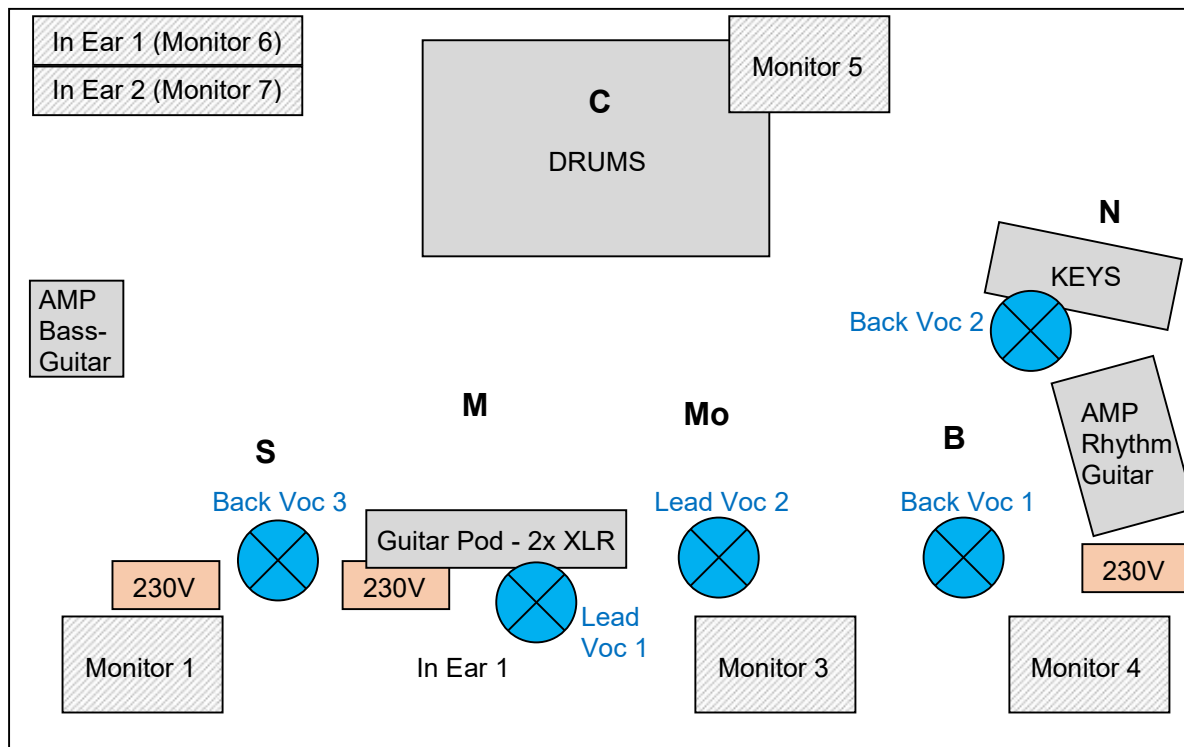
In Ear 1 (Monitor 6)
In Ear 2 (Monitor 7)

C
DRUMS

Monitor 5

N
KEYS

Back Voc 2

AMP Bass-Guitar

M

Mo

S

B

AMP Rhythm Guitar

Back Voc 3

Guitar Pod - 2x XLR

Lead Voc 2

Back Voc 1

230V

230V

230V

Lead Voc 1

Monitor 1

In Ear 1

Monitor 3

Monitor 4